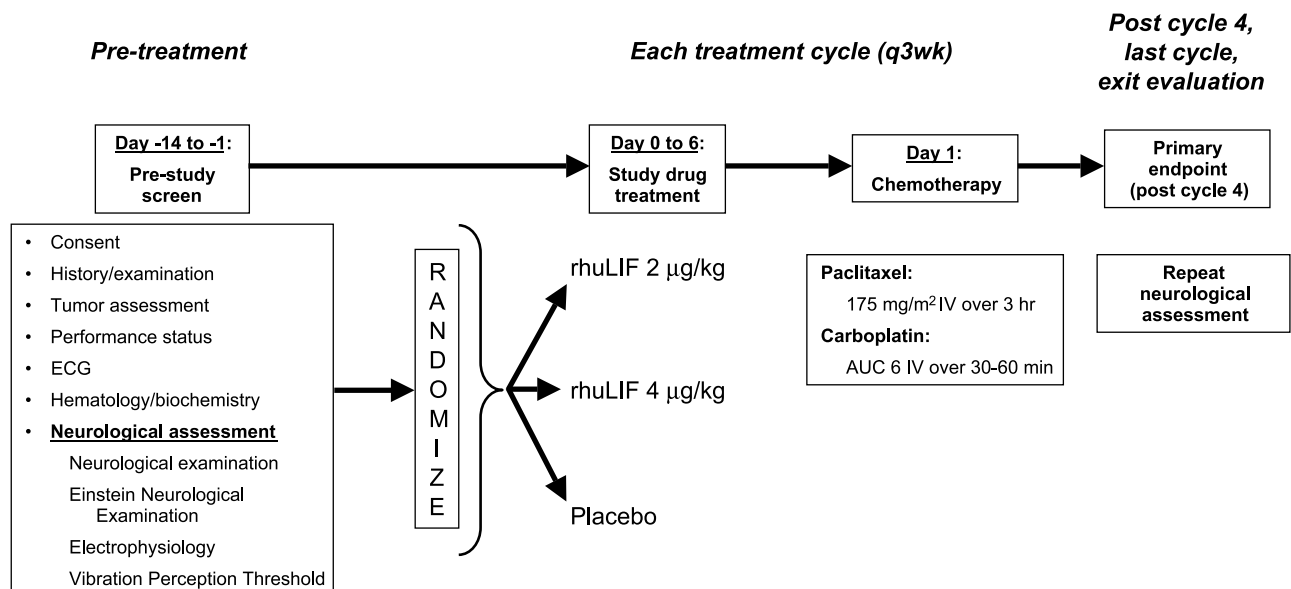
Pre-treatment

Each treatment cycle (q3wk)

Post cycle 4, last cycle, exit evaluation

Day -14 to -1: Pre-study screen

Day 0 to 6: Study drug treatment

Day 1: Chemotherapy

Primary endpoint (post cycle 4)

- Consent
- History/examination
- Tumor assessment
- Performance status
- ECG
- Hematology/biochemistry
- Neurological assessment

Neurological examination

Einstein Neurological Examination

Electrophysiology

Vibration Perception Threshold

RANDOMIZE

rhuLIF 2 μg/kg

rhuLIF 4 μg/kg

Placebo

Paclitaxel:

175 mg/m$^2$ IV over 3 hr

Carboplatin:

AUC 6 IV over 30-60 min

Repeat neurological assessment